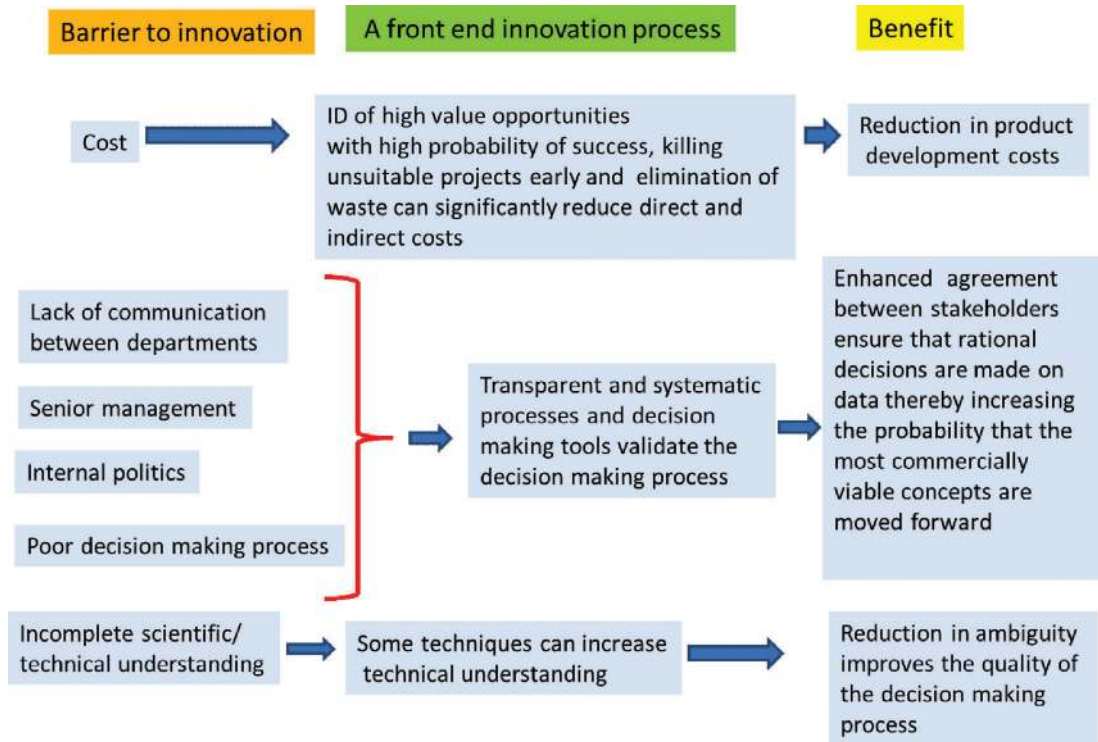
Barrier to innovation

A front end innovation process

Benefit

Cost

ID of high value opportunities with high probability of success, killing unsuitable projects early and elimination of waste can significantly reduce direct and indirect costs

Reduction in product development costs

Lack of communication between departments

Senior management

Internal politics

Poor decision making process

Transparent and systematic processes and decision making tools validate the decision making process

Enhanced agreement between stakeholders ensure that rational decisions are made on data thereby increasing the probability that the most commercially viable concepts are moved forward

Incomplete scientific/ technical understanding

Some techniques can increase technical understanding

Reduction in ambiguity improves the quality of the decision making process